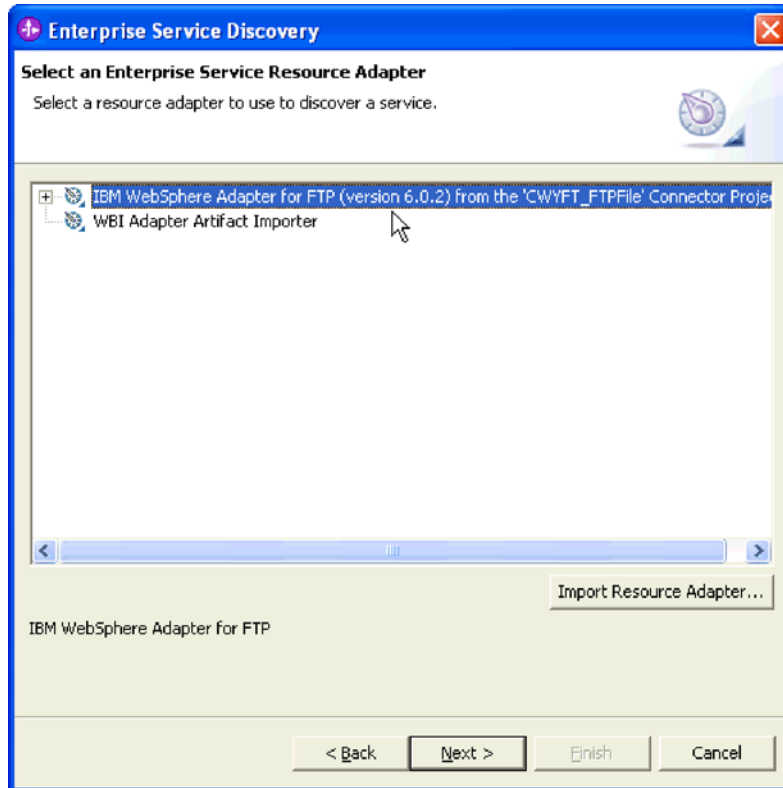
Enterprise Service Discovery

Select an Enterprise Service Resource Adapter

Select a resource adapter to use to discover a service.

IBM WebSphere Adapter for FTP (version 6.0.2) from the 'CWYFT_FTPFile' Connector Proje

WBI Adapter Artifact Importer

Import Resource Adapter...

IBM WebSphere Adapter for FTP

< Back

Next >

Finish

Cancel